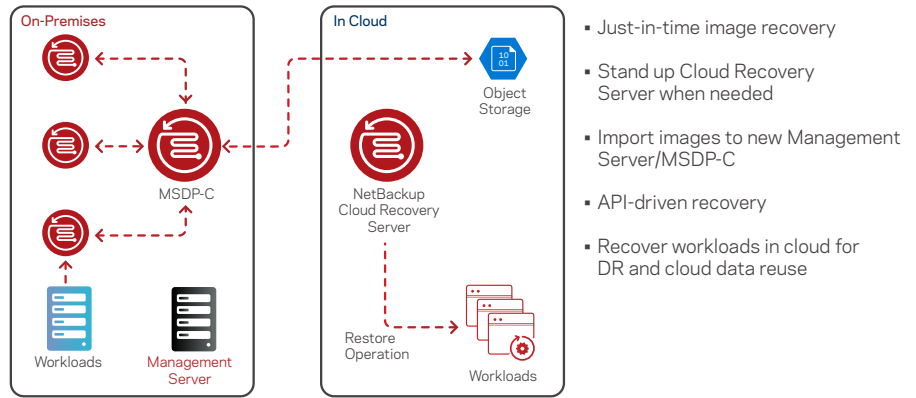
On-Premises

MSDP-C

Workloads

Management Server

In Cloud

10
01

Object Storage

NetBackup Cloud Recovery Server

Restore Operation

Workloads

▪ Just-in-time image recovery

▪ Stand up Cloud Recovery Server when needed

▪ Import images to new Management Server/MSDP-C

▪ API-driven recovery

▪ Recover workloads in cloud for DR and cloud data reuse